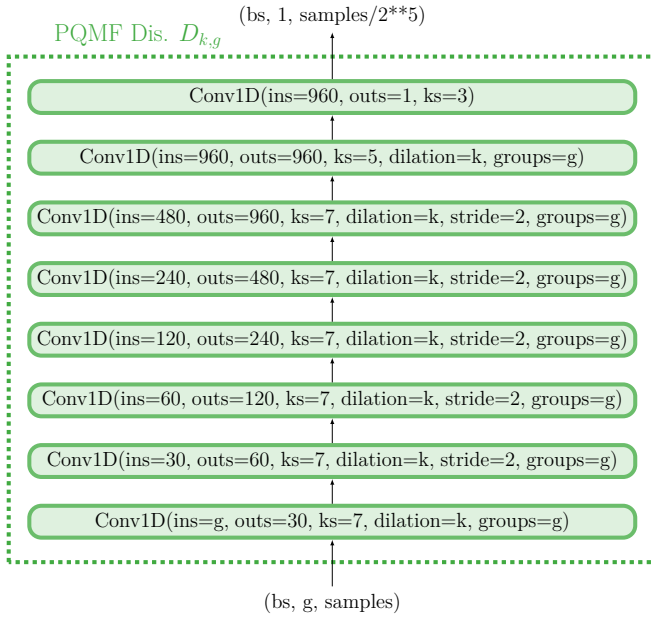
(bs, 1, samples/2**5)

PQMF Dis. $D_{k,g}$

Conv1D(ins=960, outs=1, ks=3)

Conv1D(ins=960, outs=960, ks=5, dilation=k, groups=g)

Conv1D(ins=480, outs=960, ks=7, dilation=k, stride=2, groups=g)

Conv1D(ins=240, outs=480, ks=7, dilation=k, stride=2, groups=g)

Conv1D(ins=120, outs=240, ks=7, dilation=k, stride=2, groups=g)

Conv1D(ins=60, outs=120, ks=7, dilation=k, stride=2, groups=g)

Conv1D(ins=30, outs=60, ks=7, dilation=k, stride=2, groups=g)

Conv1D(ins=g, outs=30, ks=7, dilation=k, groups=g)

(bs, g, samples)